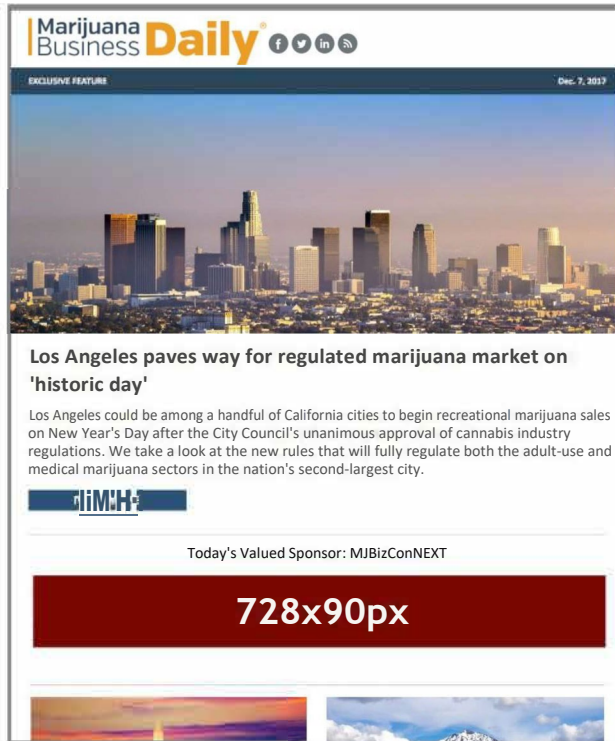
Marijuana Business Daily®

EXCLUSIVE FEATURE

Dec. 7, 2017

Los Angeles paves way for regulated marijuana market on 'historic day'

Los Angeles could be among a handful of California cities to begin recreational marijuana sales on New Year's Day after the City Council's unanimous approval of cannabis industry regulations. We take a look at the new rules that will fully regulate both the adult-use and medical marijuana sectors in the nation's second-largest city.

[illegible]

Today's Valued Sponsor: MJBizConNEXT

728x90px